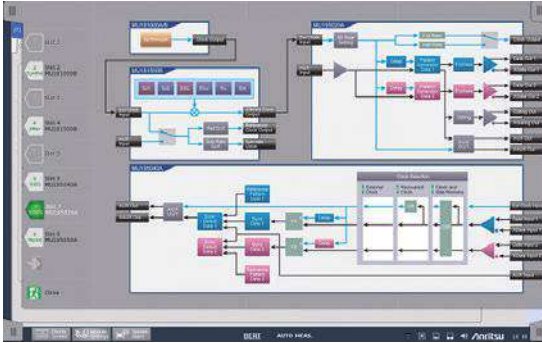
Slot 1

Slot 2
MU181000B

Slot 3

Slot 4
MU181000B

Slot 5

Slot 6
MU183040A

Slot 7
MU183020A

Slot 8
MU183020A

Close

MU181000A/B

Clock Output

MU181500B

MU183020A

MU183040A

Clock Selection

1 External Clock

2 Recovered Clock

3 Clock and Data Recovery

Anritsu

BERT

AUTO MEAS.